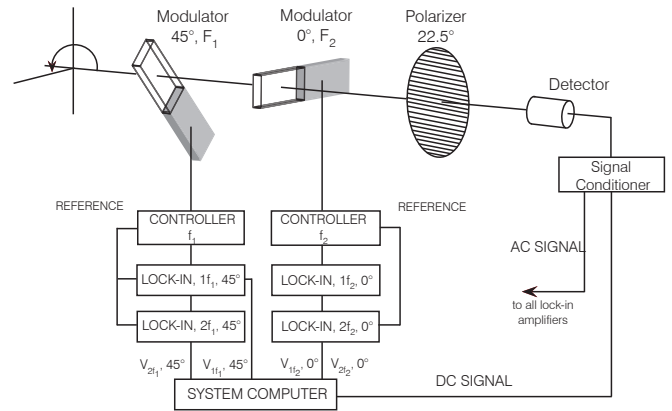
Modulator 45°, $F_1$

Modulator 0°, $F_2$

Polarizer 22.5°

Detector

Signal Conditioner

REFERENCE

CONTROLLER $f_1$

CONTROLLER $f_2$

REFERENCE

LOCK-IN, $1f_1$, 45°

LOCK-IN, $1f_2$, 0°

AC SIGNAL

to all lock-in amplifiers

LOCK-IN, $2f_1$, 45°

LOCK-IN, $2f_2$, 0°

$V_{2f_1}$, 45°

$V_{1f_1}$, 45°

$V_{1f_2}$, 0°

$V_{2f_2}$, 0°

SYSTEM COMPUTER

DC SIGNAL